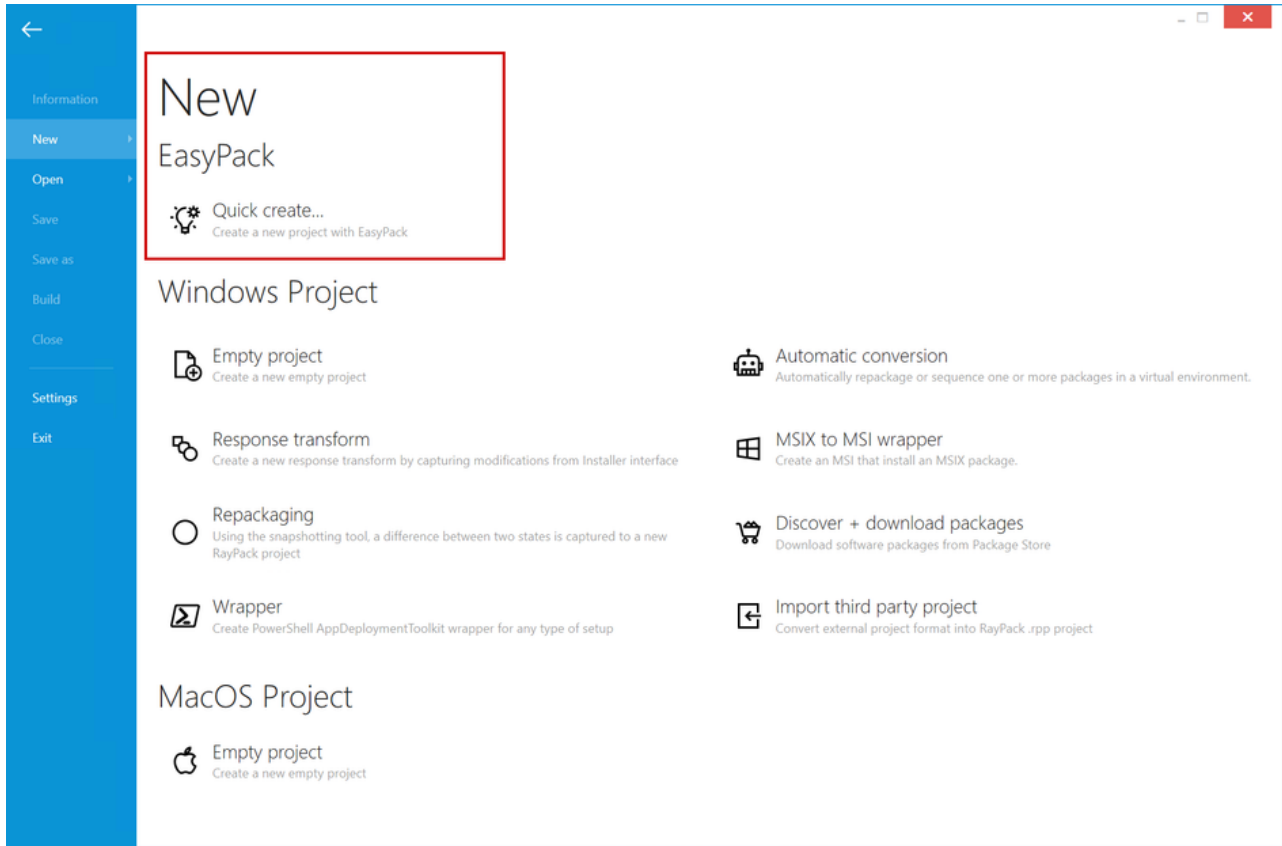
Information
New
Open
Save
Save as
Build
Close
Settings
Exit

New

EasyPack

Quick create...
Create a new project with EasyPack

Windows Project

Empty project
Create a new empty project

Automatic conversion
Automatically repackage or sequence one or more packages in a virtual environment.

Response transform
Create a new response transform by capturing modifications from Installer interface

MSIX to MSI wrapper
Create an MSI that install an MSIX package.

Repackaging
Using the snapshotting tool, a difference between two states is captured to a new RayPack project

Discover + download packages
Download software packages from Package Store

Wrapper
Create PowerShell AppDeploymentToolkit wrapper for any type of setup

Import third party project
Convert external project format into RayPack .rpp project

MacOS Project

Empty project
Create a new empty project